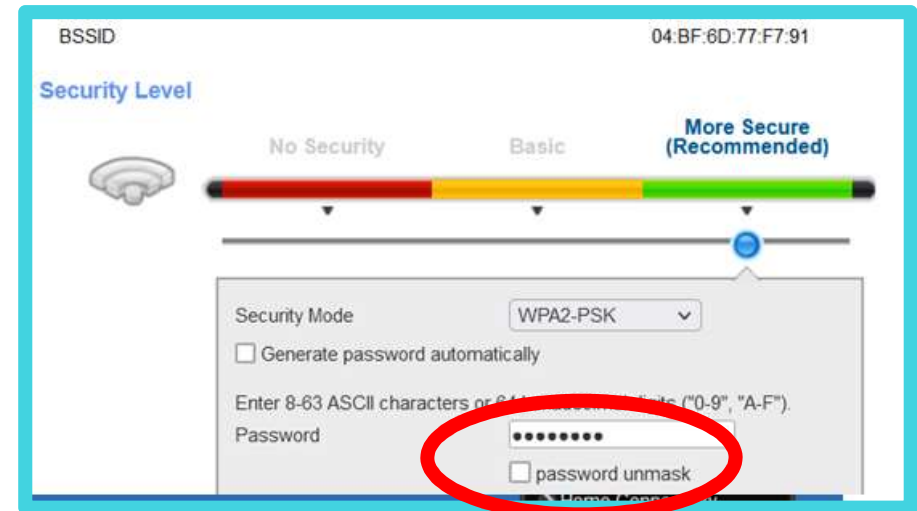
BSSID 04:BF:6D:77:F7:91

Security Level

No Security Basic More Secure (Recommended)

Security Mode WPA2-PSK

Generate password automatically

Enter 8-63 ASCII characters or 6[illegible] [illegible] digits ("0-9", "A-F").

Password ●●●●●●●●●

password unmask

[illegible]